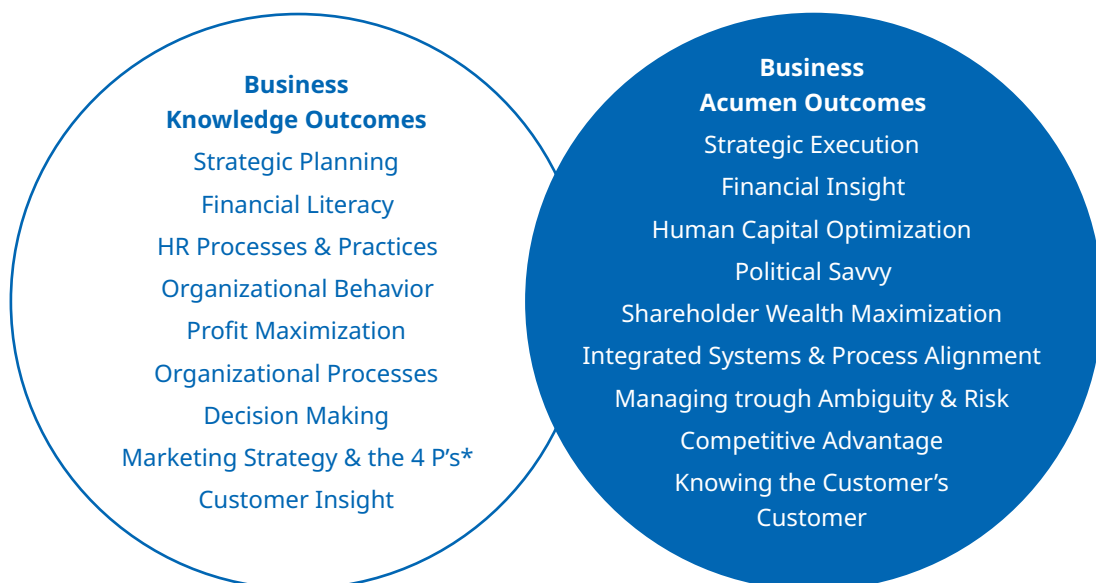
Business
Knowledge Outcomes

Strategic Planning
Financial Literacy
HR Processes & Practices
Organizational Behavior
Profit Maximization
Organizational Processes
Decision Making
Marketing Strategy & the 4 P’s*
Customer Insight

Business
Acumen Outcomes

Strategic Execution
Financial Insight
Human Capital Optimization
Political Savvy
Shareholder Wealth Maximization
Integrated Systems & Process Alignment
Managing trough Ambiguity & Risk
Competitive Advantage
Knowing the Customer’s Customer